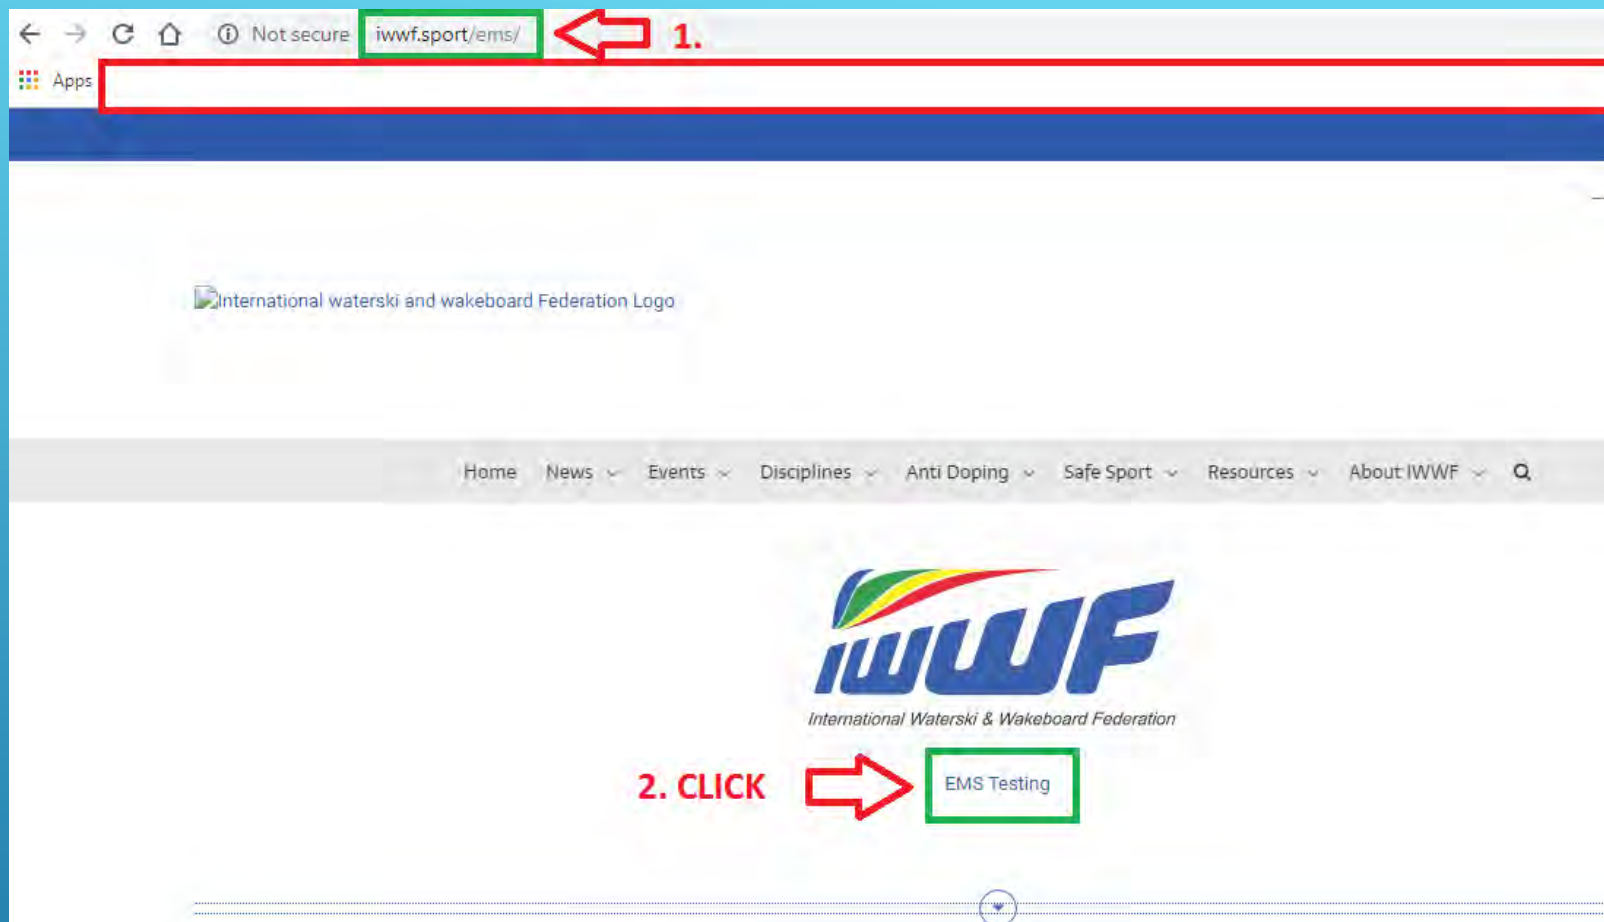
Not secure iwwf.sport/ems/

1.

Apps

International waterski and wakeboard Federation Logo

Home News Events Disciplines Anti Doping Safe Sport Resources About IWWF

IWWF
International Waterski & Wakeboard Federation

2. CLICK

EMS Testing